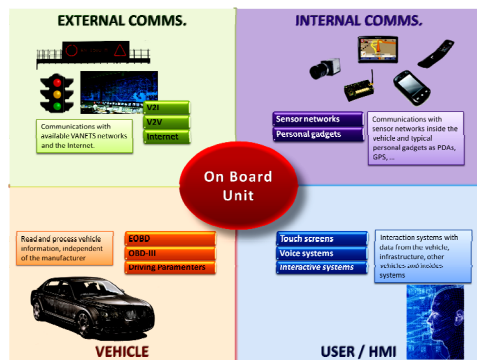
EXTERNAL COMMS.

V2I
V2V
Internet

Communications with available VANETS networks and the Internet.

INTERNAL COMMS.

Sensor networks
Personal gadgets

Communications with sensor networks inside the vehicle and typical personal gadgets as PDAs, GPS, ...

On Board Unit

Read and process vehicle information, independent of the manufacturer

EOBD
OBD-III
Driving Paramenters

VEHICLE

Touch screens
Voice systems
Interactive systems

Interaction systems with data from the vehicle, infrastructure, other vehicles and insides systems

USER / HMI